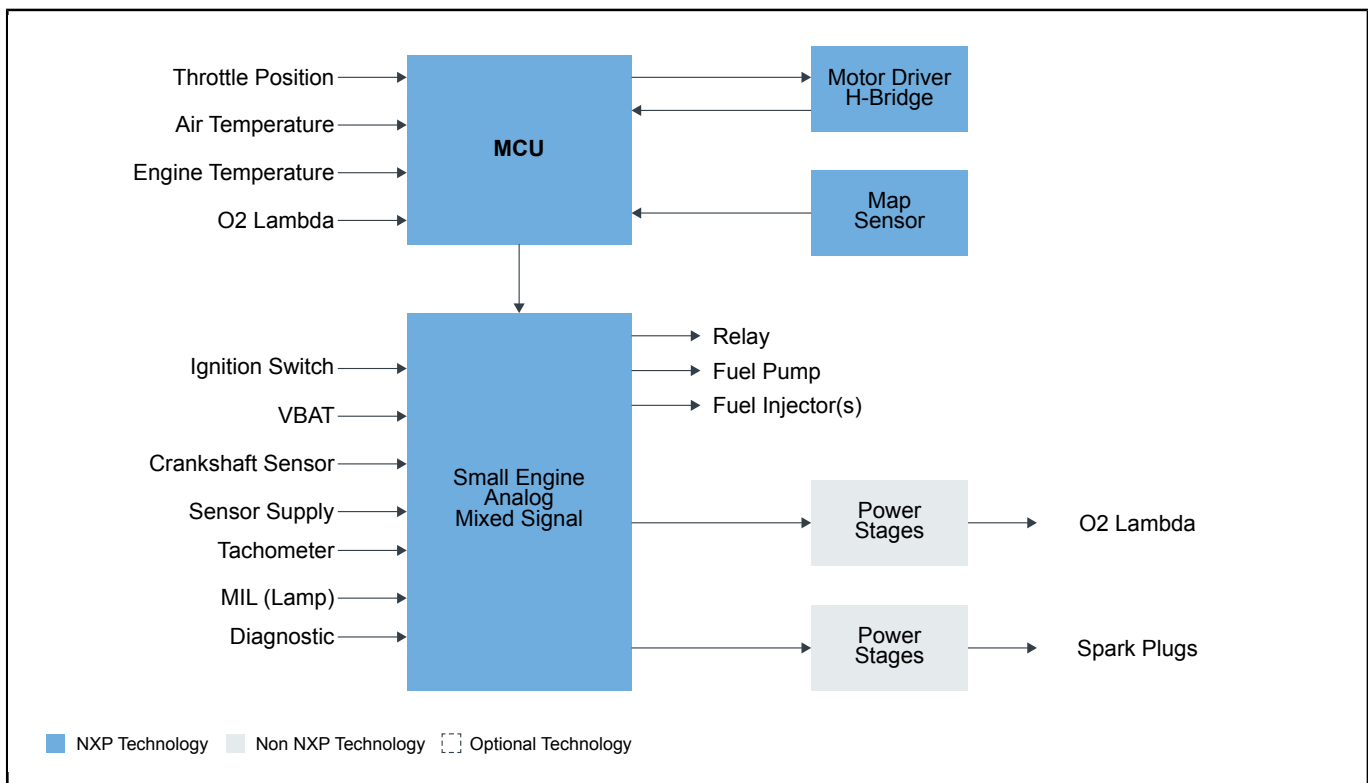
Throttle Position

Air Temperature

Engine Temperature

O2 Lambda

MCU

Motor Driver H-Bridge

Map Sensor

Ignition Switch

VBAT

Crankshaft Sensor

Sensor Supply

Tachometer

MIL (Lamp)

Diagnostic

Small Engine Analog Mixed Signal

Relay

Fuel Pump

Fuel Injector(s)

Power Stages

O2 Lambda

Power Stages

Spark Plugs

NXP Technology

Non NXP Technology

Optional Technology